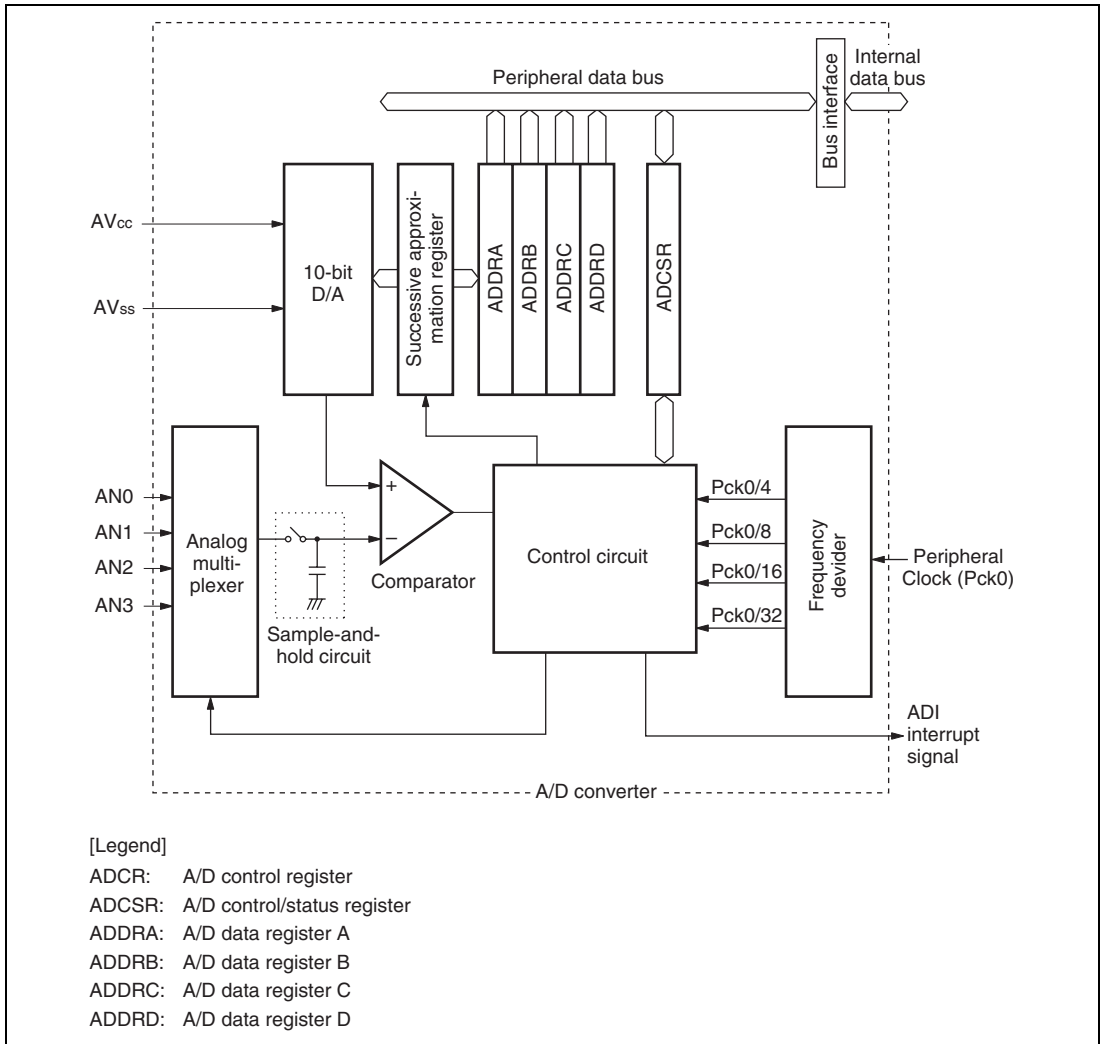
Peripheral data bus

Bus interface

Internal data bus

$AV_{CC}$

$AV_{SS}$

10-bit D/A

Successive approximation register

ADDRA

ADDRB

ADDRC

ADDRD

ADCSR

AN0

AN1

AN2

AN3

Analog multiplexer

+

−

Comparator

Sample-and-hold circuit

Control circuit

Pck0/4

Pck0/8

Pck0/16

Pck0/32

Frequency devider

Peripheral Clock (Pck0)

ADI interrupt signal

A/D converter

[Legend]
ADCR: A/D control register
ADCSR: A/D control/status register
ADDRA: A/D data register A
ADDRB: A/D data register B
ADDRC: A/D data register C
ADDRD: A/D data register D